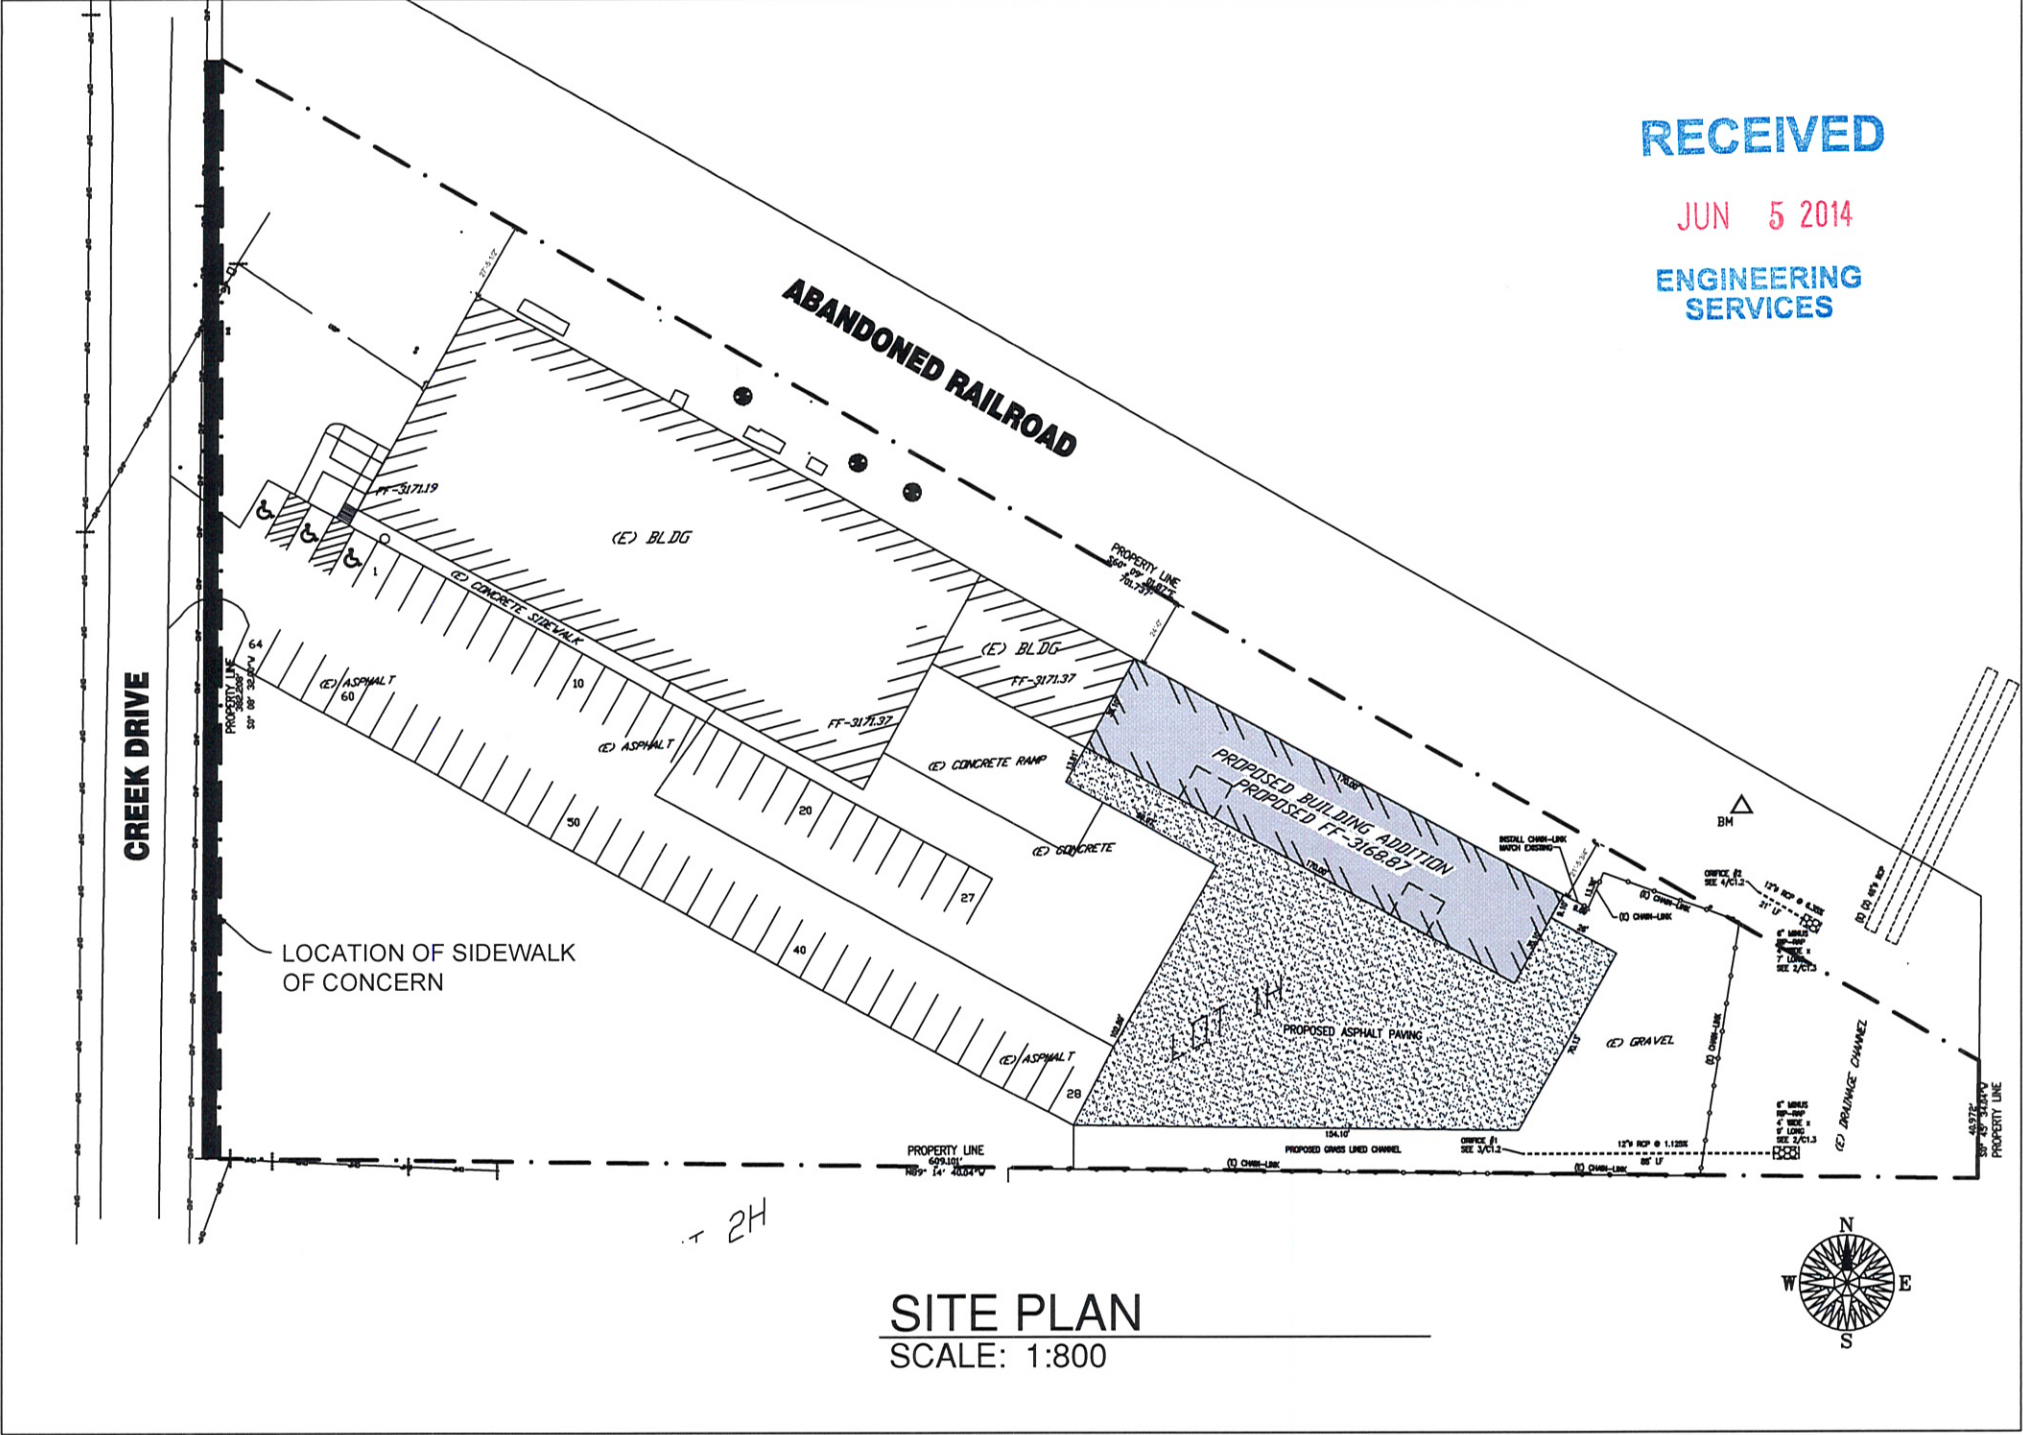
RECEIVED
JUN 5 2014
ENGINEERING SERVICES

ABANDONED RAILROAD

CREEK DRIVE

FF-3171.19

(E) BLDG

(E) CONCRETE SIDEWALK

PROPERTY LINE
S60° 09' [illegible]
701.737'

(E) BLDG
FF-3171.37

FF-3171.37

PROPERTY LINE
382.288'
S0° 06' 32.84"W

64
(E) ASPHALT
60

10

(E) ASPHALT

(E) CONCRETE RAMP

PROPOSED BUILDING ADDITION
PROPOSED FF-3168.87

20

(E) CONCRETE

50

27

INSTALL CHAIN-LINK MATCH EXISTING

(E) CHAIN-LINK

ORIFICE #2 SEE 4/C1.2

BM

40

LOCATION OF SIDEWALK OF CONCERN

LOT 1H

PROPOSED ASPHALT PAVING

(E) GRAVEL

(E) DRAINAGE CHANNEL

(E) ASPHALT

28

134.10'

PROPERTY LINE
609.101'
N89° 14' 40.04"W

(E) CHAIN-LINK

PROPOSED GRASS LINED CHANNEL

ORIFICE #1 SEE 3/C1.2

12"Ø RCP @ 1.125%

(E) CHAIN-LINK

40.972'
S0° 45' 34.04"W
PROPERTY LINE

2H

N
W
E
S

SITE PLAN
SCALE: 1:800